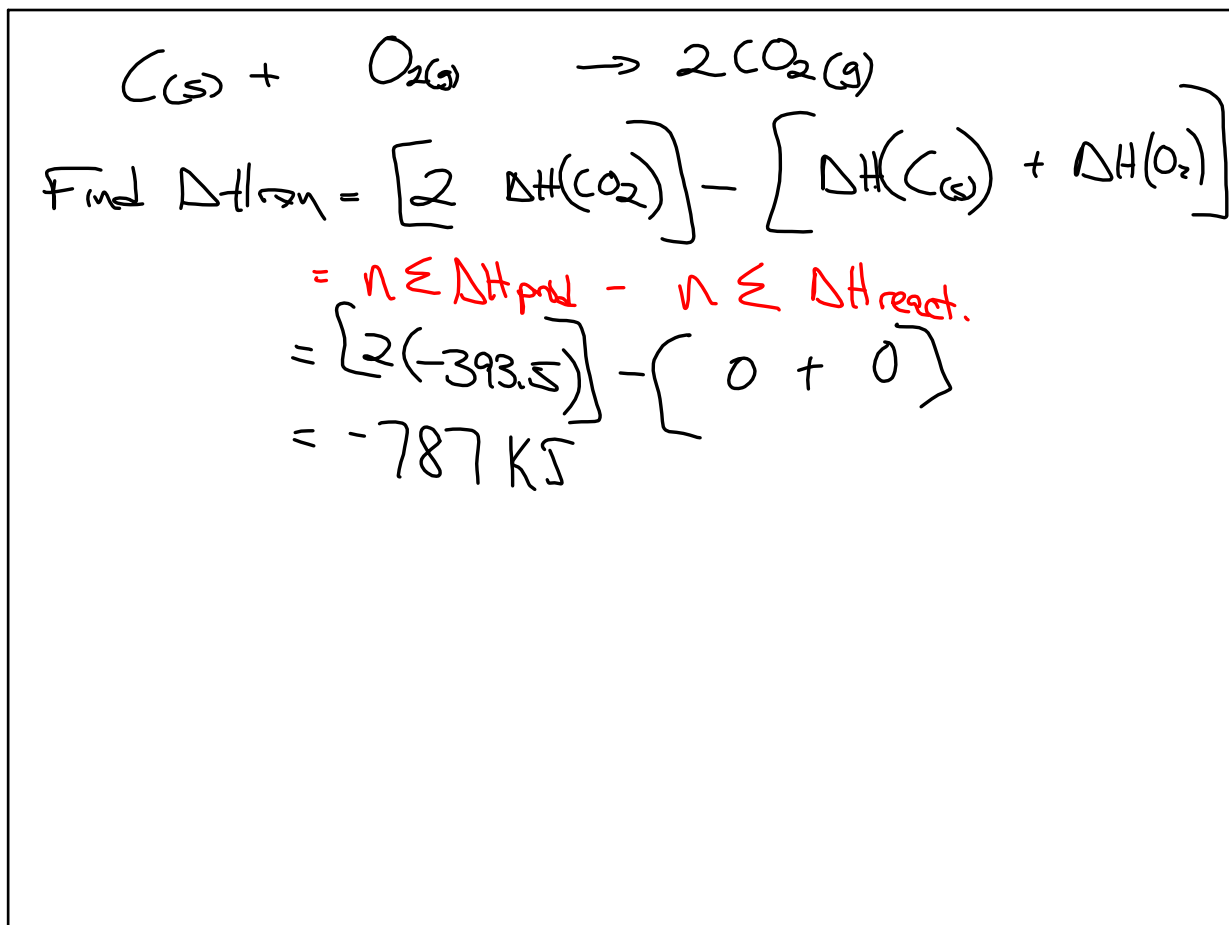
$C_{(s)} + O_{2(g)} \rightarrow 2CO_{2(g)}$

Find $\Delta H_{rxn} = \left[2 \ \Delta H(CO_2)\right] - \left[\Delta H(C_{(s)}) + \Delta H(O_2)\right]$

$= n \sum \Delta H_{prod} - n \sum \Delta H_{react.}$

$= \left[2(-393.5)\right] - \left(0 + 0\right)$

$= -787$ KJ